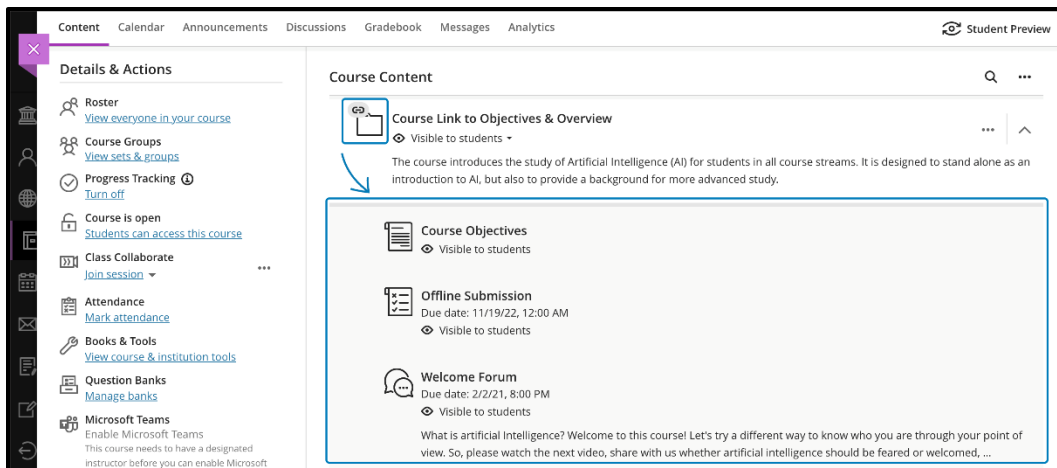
Content Calendar Announcements Discussions Gradebook Messages Analytics

Student Preview

Details & Actions

Roster
View everyone in your course

Course Groups
View sets & groups

Progress Tracking
Turn off

Course is open
Students can access this course

Class Collaborate
Join session

Attendance
Mark attendance

Books & Tools
View course & institution tools

Question Banks
Manage banks

Microsoft Teams
Enable Microsoft Teams
This course needs to have a designated instructor before you can enable Microsoft

Course Content

Course Link to Objectives & Overview
Visible to students

The course introduces the study of Artificial Intelligence (AI) for students in all course streams. It is designed to stand alone as an introduction to AI, but also to provide a background for more advanced study.

Course Objectives
Visible to students

Offline Submission
Due date: 11/19/22, 12:00 AM
Visible to students

Welcome Forum
Due date: 2/2/21, 8:00 PM
Visible to students

What is artificial Intelligence? Welcome to this course! Let's try a different way to know who you are through your point of view. So, please watch the next video, share with us whether artificial intelligence should be feared or welcomed, ...